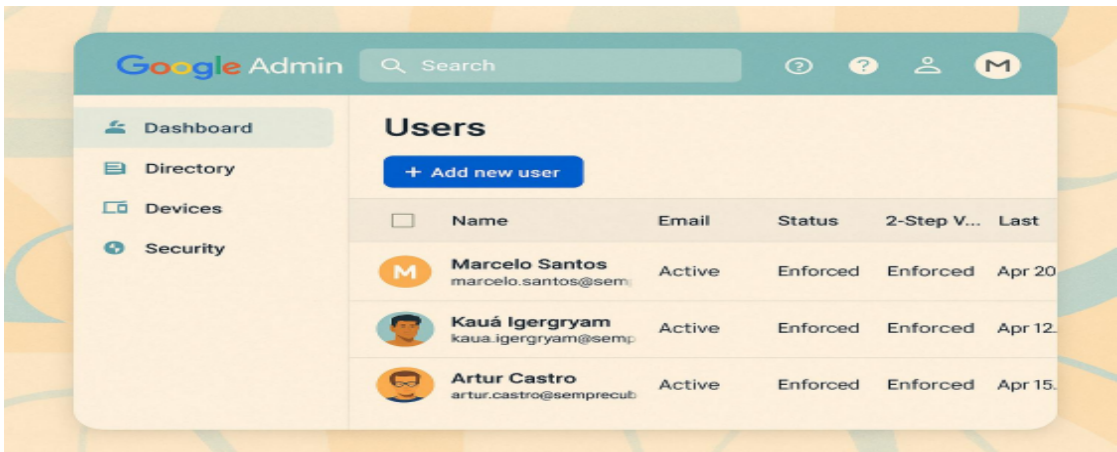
Google Admin Search M

Dashboard
Directory
Devices
Security

Users

+ Add new user

| | Name | Email | Status | 2-Step V... | Last |
|---|---|---|---|---|---|
| M | Marcelo Santos marcelo.santos@sem | Active | Enforced | Enforced | Apr 20 |
| | Kauá Igergryam kaua.igergryam@semp | Active | Enforced | Enforced | Apr 12. |
| | Artur Castro artur.castro@semprecub | Active | Enforced | Enforced | Apr 15. |